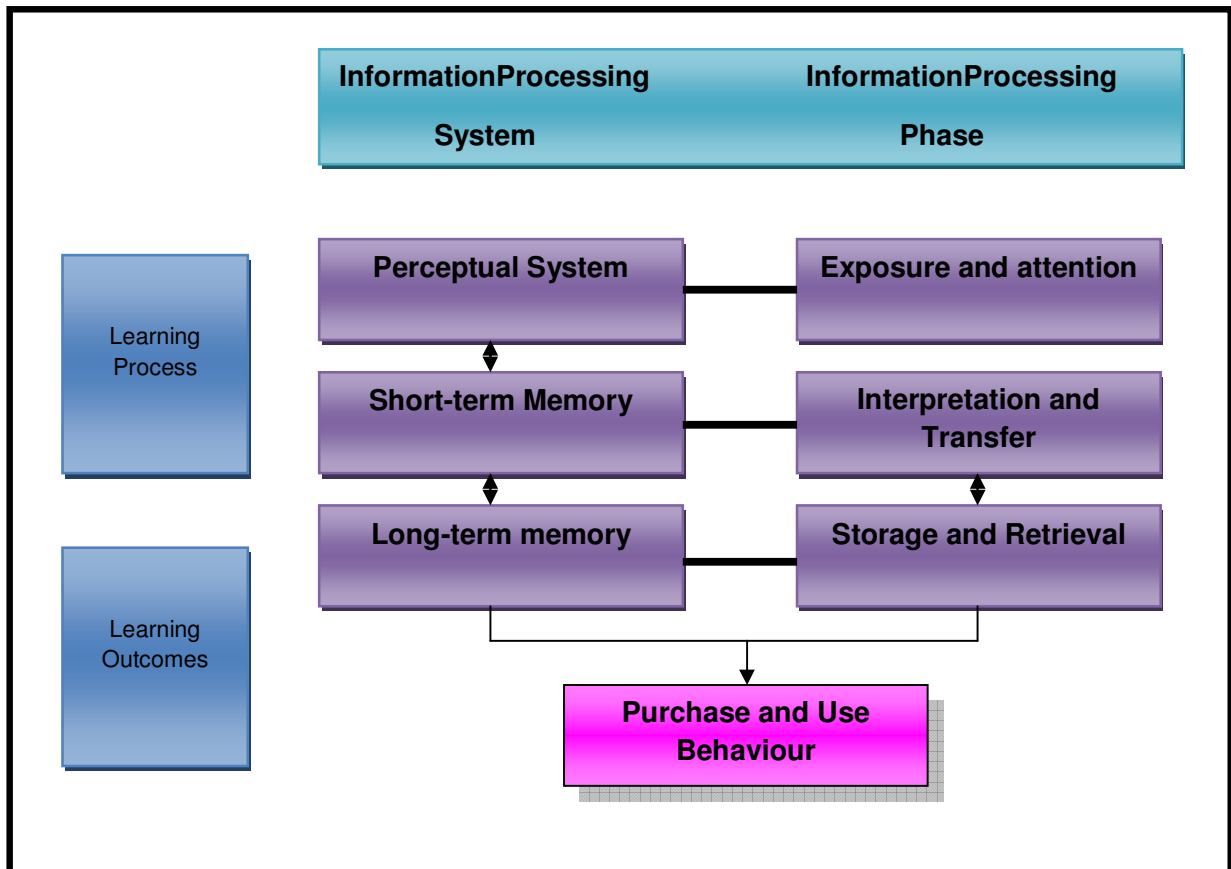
InformationProcessing System

InformationProcessing Phase

Learning Process

Perceptual System

Exposure and attention

Short-term Memory

Interpretation and Transfer

Long-term memory

Storage and Retrieval

Learning Outcomes

Purchase and Use Behaviour